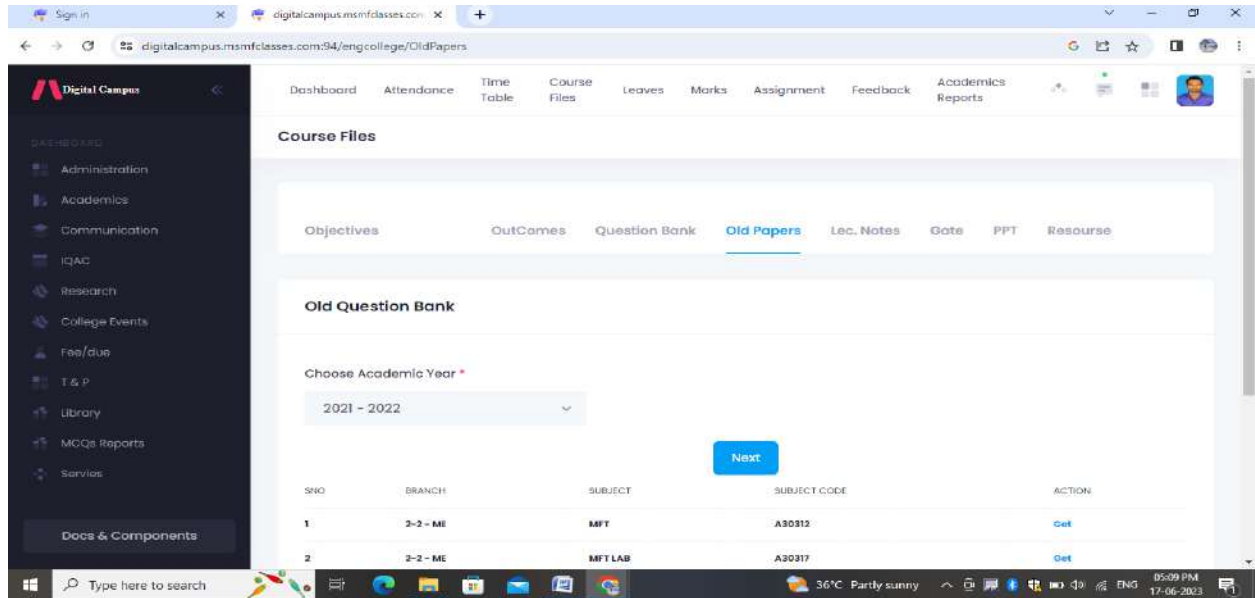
Sign in ×
digitalcampus.msmfclasses.com ×
+

digitalcampus.msmfclasses.com:94/engcollege/OldPapers

Digital Campus

DASHBOARD
Administration
Academics
Communication
IQAC
Research
College Events
Fee/due
T&P
Library
MCQs Reports
Servios

Docs & Components

Dashboard Attendance Time Table Course Files Leaves Marks Assignment Feedback Academics Reports

Course Files

Objectives OutComes Question Bank Old Papers Lec. Notes Gate PPT Resourse

Old Question Bank

Choose Academic Year *

2021 - 2022

Next

| SNO | BRANCH | SUBJECT | SUBJECT CODE | ACTION |
|---|---|---|---|---|
| 1 | 2-2 - ME | MFT | A30312 | Get |
| 2 | 2-2 - ME | MFT LAB | A30317 | Get |

Type here to search

36°C Partly sunny ENG 05:09 PM 17-06-2023